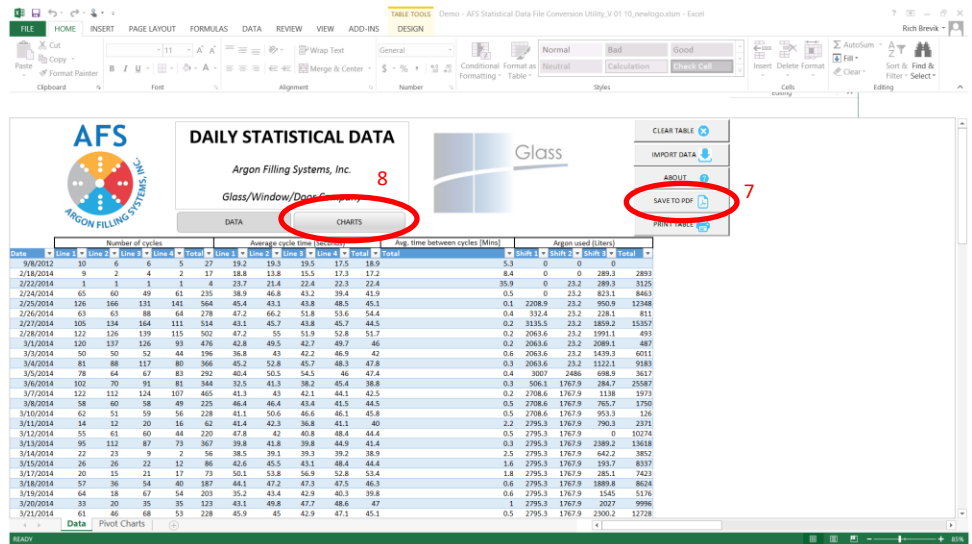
TABLE TOOLS Demo - AFS Statistical Data File Conversion Utility_V 01 10_newlogo.xlsm - Excel

? — □ ×

FILE HOME INSERT PAGE LAYOUT FORMULAS DATA REVIEW VIEW ADD-INS DESIGN

Rich Brevik

Cut Copy Format Painter Paste Clipboard Font Alignment Wrap Text Merge & Center General Number Conditional Formatting Format as Table Normal Bad Good Neutral Calculation Check Cell Styles Insert Delete Format Cells AutoSum Fill Clear Sort & Filter Find & Select Editing

AFS ARGON FILLING SYSTEMS, INC.

DAILY STATISTICAL DATA

Argon Filling Systems, Inc.

Glass/Window/Door Company

DATA CHARTS

8

Glass

CLEAR TABLE

IMPORT DATA

ABOUT

SAVE TO PDF

7

PRINT TABLE

| | Number of cycles | | | | | Average cycle time (Seconds) | | | | | Avg. time between cycles [Mins] | Argon used (Liters) | | | |
|---|---|---|---|---|---|---|---|---|---|---|---|---|---|---|---|
| Date | Line 1 | Line 2 | Line 3 | Line 4 | Total | Line 1 | Line 2 | Line 3 | Line 4 | Total | Total | Shift 1 | Shift 2 | Shift 3 | Total |
| 9/8/2012 | 10 | 6 | 6 | 5 | 27 | 19.2 | 19.3 | 19.5 | 17.5 | 18.9 | 5.3 | 0 | 0 | 0 | 0 |
| 2/18/2014 | 9 | 2 | 4 | 2 | 17 | 18.8 | 13.8 | 15.5 | 17.3 | 17.2 | 8.4 | 0 | 0 | 289.3 | 2893 |
| 2/22/2014 | 1 | 1 | 1 | 1 | 4 | 23.7 | 21.4 | 22.4 | 22.3 | 22.4 | 35.9 | 0 | 23.2 | 289.3 | 3125 |
| 2/24/2014 | 65 | 60 | 49 | 61 | 235 | 38.9 | 46.8 | 43.2 | 39.4 | 41.9 | 0.5 | 0 | 23.2 | 823.1 | 8463 |
| 2/25/2014 | 126 | 166 | 131 | 141 | 564 | 45.4 | 43.1 | 43.8 | 48.5 | 45.1 | 0.1 | 2208.9 | 23.2 | 950.9 | 12348 |
| 2/26/2014 | 63 | 63 | 88 | 64 | 278 | 47.2 | 66.2 | 51.8 | 53.6 | 54.4 | 0.4 | 332.4 | 23.2 | 228.1 | 811 |
| 2/27/2014 | 105 | 134 | 164 | 111 | 514 | 43.1 | 45.7 | 43.8 | 45.7 | 44.5 | 0.2 | 3135.5 | 23.2 | 1859.2 | 15357 |
| 2/28/2014 | 122 | 126 | 139 | 115 | 502 | 47.2 | 55 | 51.9 | 52.8 | 51.7 | 0.2 | 2063.6 | 23.2 | 1991.1 | 493 |
| 3/1/2014 | 120 | 137 | 126 | 93 | 476 | 42.8 | 49.5 | 42.7 | 49.7 | 46 | 0.2 | 2063.6 | 23.2 | 2089.1 | 487 |
| 3/3/2014 | 50 | 50 | 52 | 44 | 196 | 36.8 | 43 | 42.2 | 46.9 | 42 | 0.6 | 2063.6 | 23.2 | 1439.3 | 6011 |
| 3/4/2014 | 81 | 88 | 117 | 80 | 366 | 45.2 | 52.8 | 45.7 | 48.3 | 47.8 | 0.3 | 2063.6 | 23.2 | 1122.1 | 9183 |
| 3/5/2014 | 78 | 64 | 67 | 83 | 292 | 40.4 | 50.5 | 54.5 | 46 | 47.4 | 0.4 | 3007 | 2486 | 698.9 | 3617 |
| 3/6/2014 | 102 | 70 | 91 | 81 | 344 | 32.5 | 41.3 | 38.2 | 45.4 | 38.8 | 0.3 | 506.1 | 1767.9 | 284.7 | 25587 |
| 3/7/2014 | 122 | 112 | 124 | 107 | 465 | 41.3 | 43 | 42.1 | 44.1 | 42.5 | 0.2 | 2708.6 | 1767.9 | 1138 | 1973 |
| 3/8/2014 | 58 | 60 | 58 | 49 | 225 | 46.4 | 46.4 | 43.4 | 41.5 | 44.5 | 0.5 | 2708.6 | 1767.9 | 765.7 | 1750 |
| 3/10/2014 | 62 | 51 | 59 | 56 | 228 | 41.1 | 50.6 | 46.6 | 46.1 | 45.8 | 0.5 | 2708.6 | 1767.9 | 953.3 | 126 |
| 3/11/2014 | 14 | 12 | 20 | 16 | 62 | 41.4 | 42.3 | 36.8 | 41.1 | 40 | 2.2 | 2795.3 | 1767.9 | 790.3 | 2371 |
| 3/12/2014 | 55 | 61 | 60 | 44 | 220 | 47.8 | 42 | 40.8 | 48.4 | 44.4 | 0.5 | 2795.3 | 1767.9 | 0 | 10274 |
| 3/13/2014 | 95 | 112 | 87 | 73 | 367 | 39.8 | 41.8 | 39.8 | 44.9 | 41.4 | 0.3 | 2795.3 | 1767.9 | 2389.2 | 13618 |
| 3/14/2014 | 22 | 23 | 9 | 2 | 56 | 38.5 | 39.1 | 39.3 | 39.2 | 38.9 | 2.5 | 2795.3 | 1767.9 | 642.2 | 3852 |
| 3/15/2014 | 26 | 26 | 22 | 12 | 86 | 42.6 | 45.5 | 43.1 | 48.4 | 44.4 | 1.6 | 2795.3 | 1767.9 | 193.7 | 8337 |
| 3/17/2014 | 20 | 15 | 21 | 17 | 73 | 50.1 | 53.8 | 56.9 | 52.8 | 53.4 | 1.8 | 2795.3 | 1767.9 | 285.1 | 7423 |
| 3/18/2014 | 57 | 36 | 54 | 40 | 187 | 44.1 | 47.2 | 47.3 | 47.5 | 46.3 | 0.6 | 2795.3 | 1767.9 | 1889.8 | 8624 |
| 3/19/2014 | 64 | 18 | 67 | 54 | 203 | 35.2 | 43.4 | 42.9 | 40.3 | 39.8 | 0.6 | 2795.3 | 1767.9 | 1545 | 5176 |
| 3/20/2014 | 33 | 20 | 35 | 35 | 123 | 43.1 | 49.8 | 47.7 | 48.6 | 47 | 1 | 2795.3 | 1767.9 | 2027 | 9996 |
| 3/21/2014 | 61 | 46 | 68 | 53 | 228 | 45.9 | 45 | 42.9 | 47.1 | 45.1 | 0.5 | 2795.3 | 1767.9 | 2300.2 | 12728 |

Data Pivot Charts

READY 85%